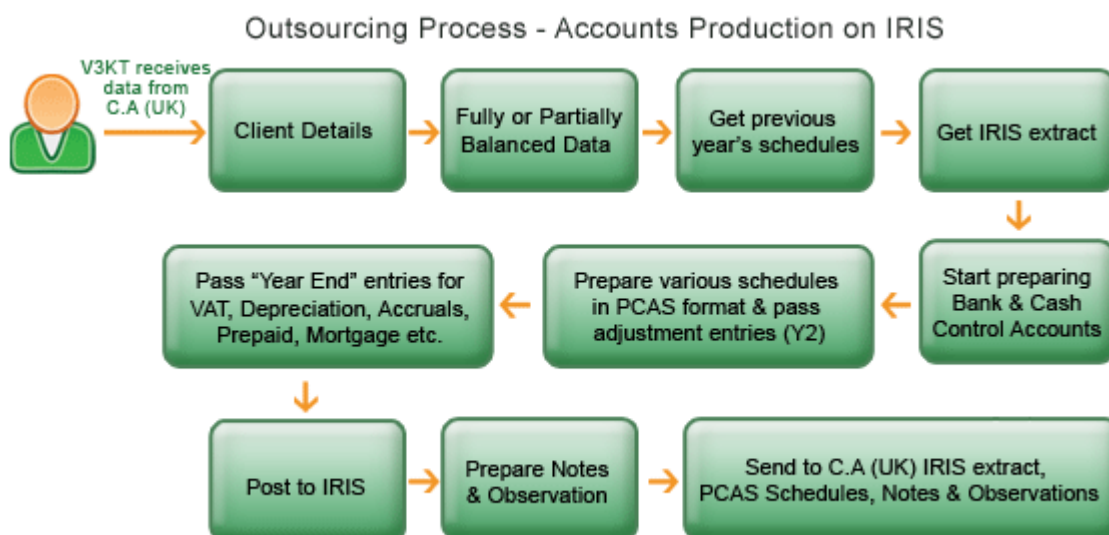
Outsourcing Process - Accounts Production on IRIS

V3KT receives data from C.A (UK)

Client Details

Fully or Partially Balanced Data

Get previous year's schedules

Get IRIS extract

Start preparing Bank & Cash Control Accounts

Prepare various schedules in PCAS format & pass adjustment entries (Y2)

Pass "Year End" entries for VAT, Depreciation, Accruals, Prepaid, Mortgage etc.

Post to IRIS

Prepare Notes & Observation

Send to C.A (UK) IRIS extract, PCAS Schedules, Notes & Observations